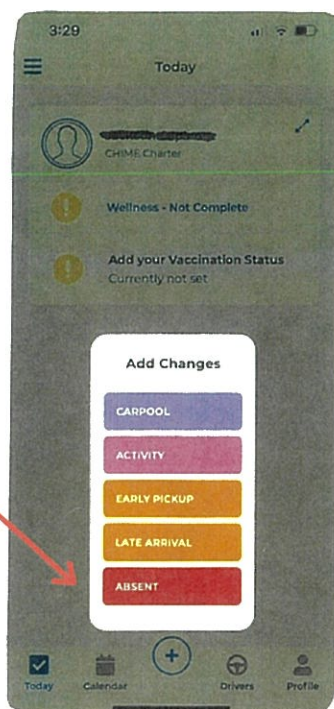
3:29

Today

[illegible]
CHIME Charter

Wellness - Not Complete

Add your Vaccination Status
Currently not set

Add Changes

CARPOOL

ACTIVITY

EARLY PICKUP

LATE ARRIVAL

ABSENT

Today
Calendar
+
Drivers
Profile